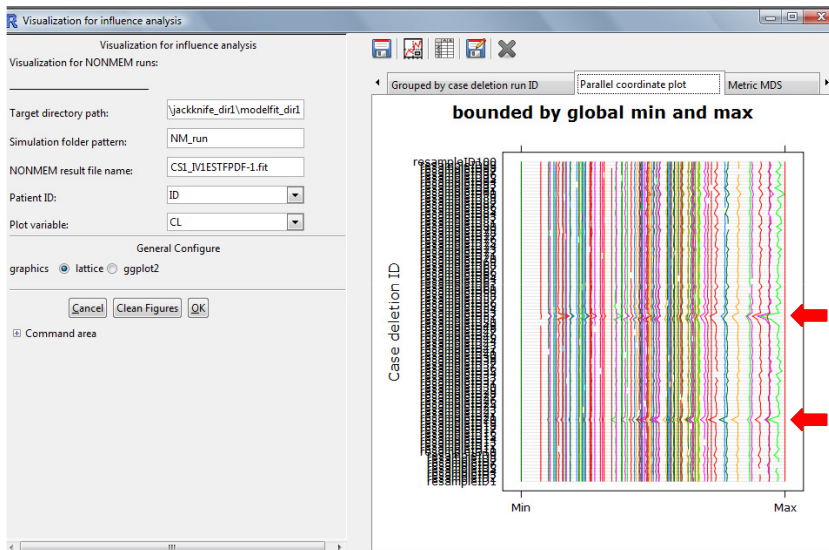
Visualization for influence analysis

Visualization for influence analysis
Visualization for NONMEM runs:

Target directory path: \jackknife_dir1\modelfit_dir1
Simulation folder pattern: NM_run
NONMEM result file name: CS1_IV1ESTFPDF-1.fit
Patient ID: ID
Plot variable: CL

General Configure
graphics lattice ggplot2

Cancel Clean Figures OK

Command area

Grouped by case deletion run ID
Parallel coordinate plot
Metric MDS

bounded by global min and max

resampleID100
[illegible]
resampleID1

Case deletion ID

Min
Max